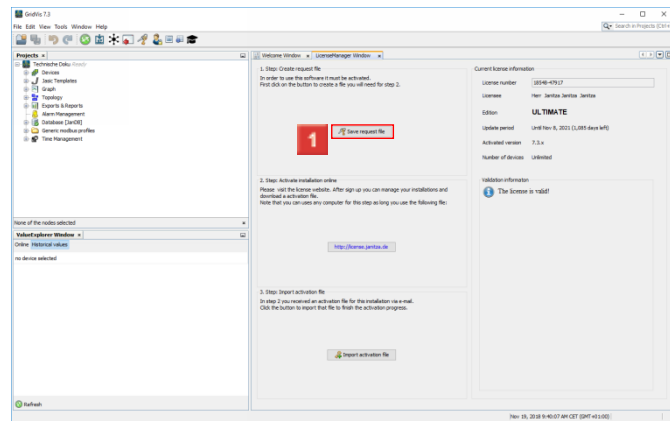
GridVis 7.3

File Edit View Tools Window Help

Search in Projects (Ctrl+I)

Projects ×

Technische Doku Ready
Devices
Jasic Templates
Graph
Topology
Exports & Reports
Alarm Management
Database [JanDB]
Generic modbus profiles
Time Management

None of the nodes selected

ValueExplorer Window ×

Online Historical values

no device selected

Refresh

Welcome Window × LicenseManager Window ×

1. Step: Create request file
In order to use this software it must be activated.
First click on the button to create a file you will need for step 2.

1

Save request file

2. Step: Activate installation online
Please visit the license website. After sign up you can manage your installations and download a activation file.
Note that you can uses any computer for this step as long you use the following file:

http://license.janitza.de

3. Step: Import activation file
In step 2 you received an activation file for this installation via e-mail.
Click the button to import that file to finish the activation progress.

Import activation file

Current license information

| License number | 18548-47917 |
|---|---|
| Licensee | Herr Janitza Janitza Janitza |
| Edition | ULTIMATE |
| Update period | Until Nov 8, 2021 (1,085 days left) |
| Activated version | 7.3.x |
| Number of devices | Unlimited |

Validation information

The license is valid!

Nov 19, 2018 9:40:07 AM CET (GMT+01:00)